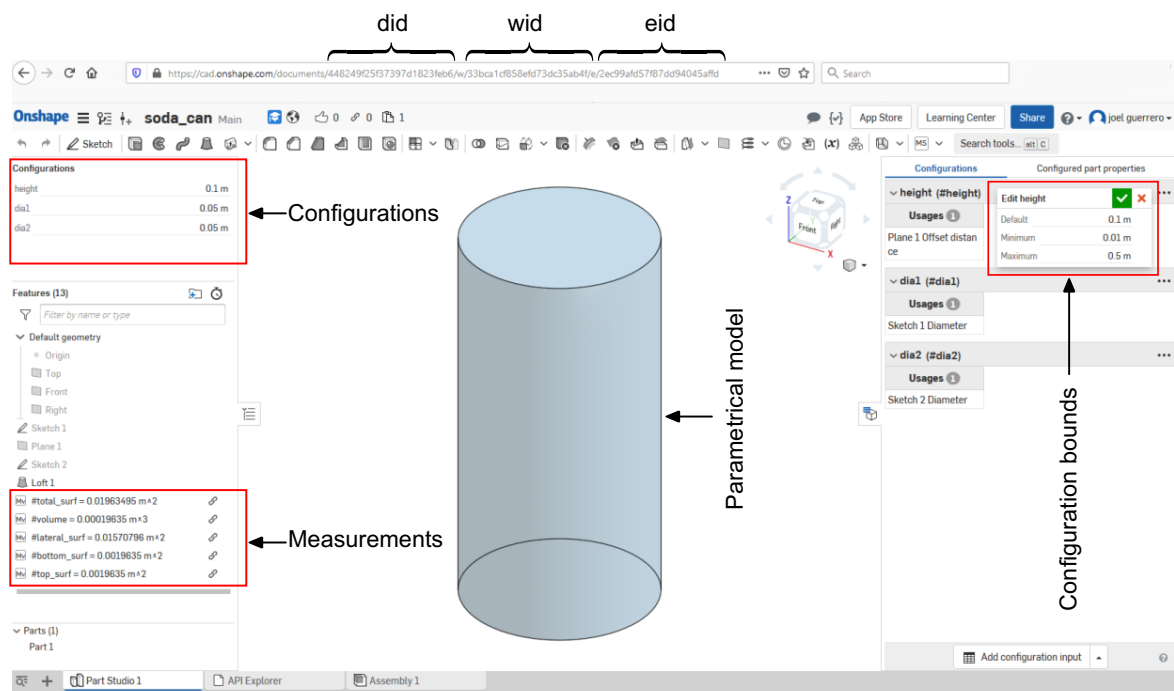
did wid eid

https://cad.onshape.com/documents/448249f25f37397d1823feb6/w/33bca1cf858efd73dc35ab4f/e/2ec99afd57f87dd94045affd

Search

Onshape soda_can Main

0 0 1

App Store Learning Center Share joel guerrero

Sketch

Search tools... alt C

Configurations

| | |
|---|---|
| height | 0.1 m |
| dia1 | 0.05 m |
| dia2 | 0.05 m |

Configurations

Features (13)

Filter by name or type

Default geometry

Origin

Top

Front

Right

Sketch 1

Plane 1

Sketch 2

Loft 1

#total_surf = 0.01963495 m^2

#volume = 0.00019635 m^3

#lateral_surf = 0.01570796 m^2

#bottom_surf = 0.0019635 m^2

#top_surf = 0.0019635 m^2

Measurements

Parts (1)

Part 1

Parametrical model

Top Front Right Z X

Configurations Configured part properties

height (#height)

Usages 1

Plane 1 Offset distance

Edit height

| | |
|---|---|
| Default | 0.1 m |
| Minimum | 0.01 m |
| Maximum | 0.5 m |

dia1 (#dia1)

Usages 1

Sketch 1 Diameter

dia2 (#dia2)

Usages 1

Sketch 2 Diameter

Configuration bounds

Add configuration input

Part Studio 1 API Explorer Assembly 1